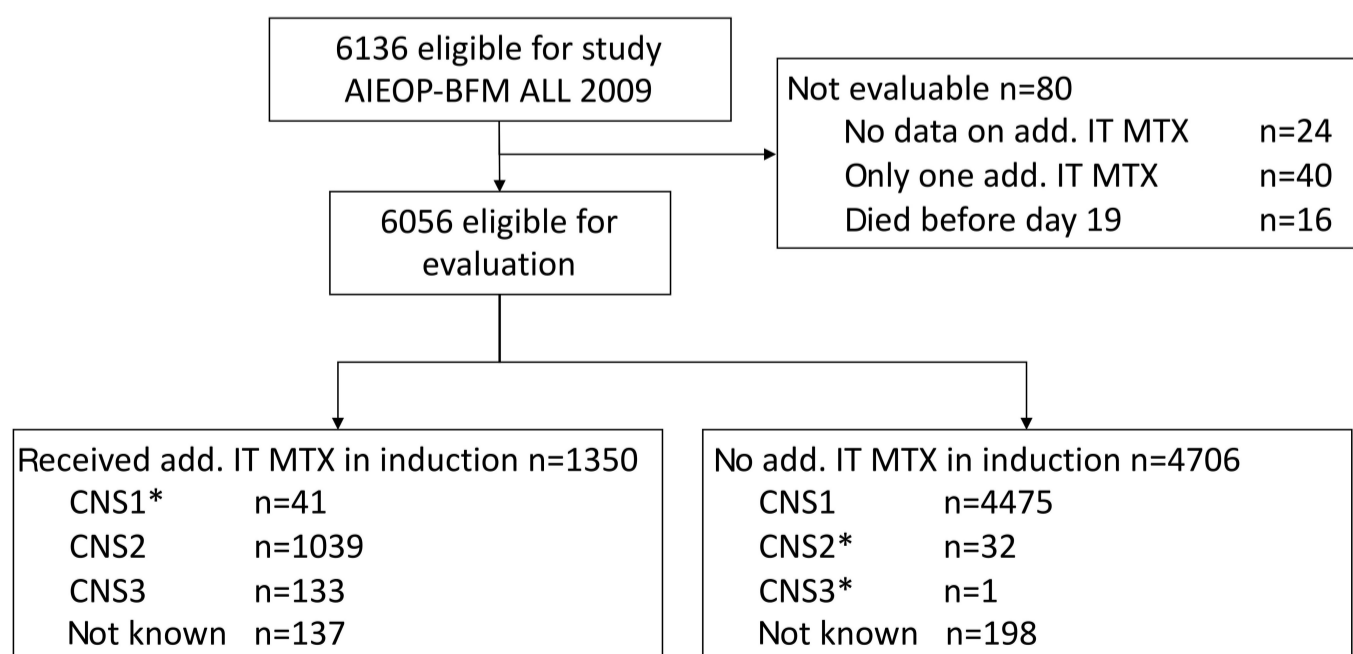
6136 eligible for study
AIEOP-BFM ALL 2009

Not evaluable n=80
No data on add. IT MTX n=24
Only one add. IT MTX n=40
Died before day 19 n=16

6056 eligible for evaluation

Received add. IT MTX in induction n=1350
CNS1* n=41
CNS2 n=1039
CNS3 n=133
Not known n=137

No add. IT MTX in induction n=4706
CNS1 n=4475
CNS2* n=32
CNS3* n=1
Not known n=198